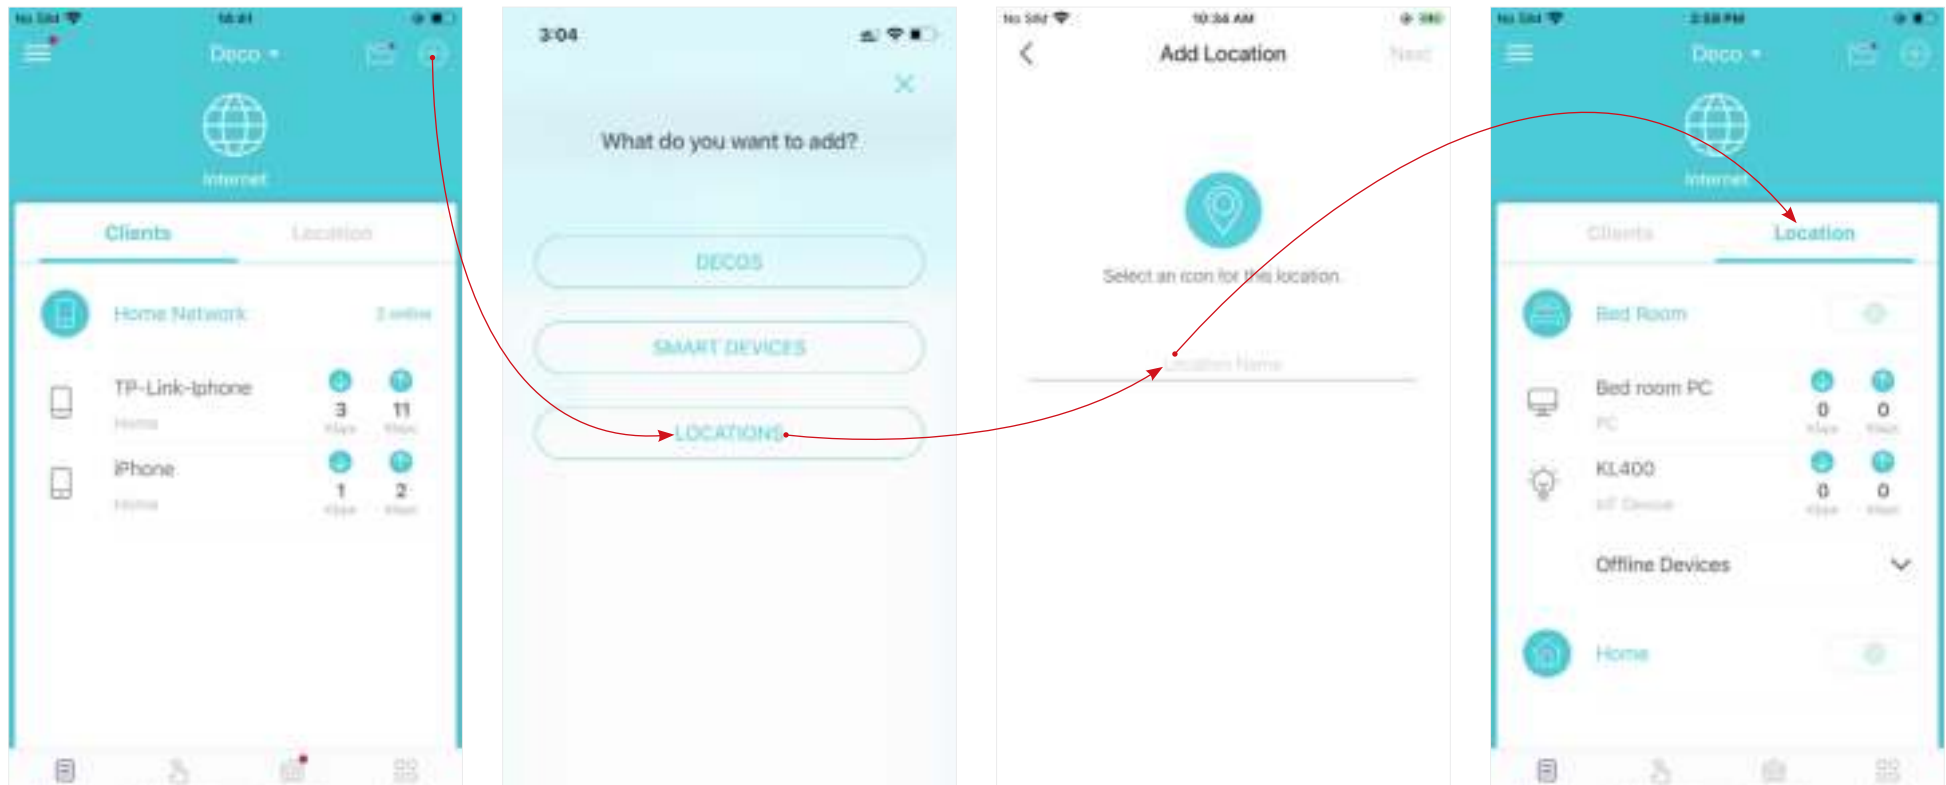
No SIM 16:41

Deco

Internet

Clients Location

Home Network 2 online

TP-Link-Iphone
Home
3 Kbps
11 Kbps

iPhone
Home
1 Kbps
2 Kbps

3:04

What do you want to add?

DECOS

SMART DEVICES

LOCATIONS

No SIM 10:36 AM

Add Location Next

Select an icon for this location.

Location Name

No SIM 2:58 PM

Deco

Internet

Clients Location

Bed Room

Bed room PC
PC
0 Kbps
0 Kbps

KL400
IoT Device
0 Kbps
0 Kbps

Offline Devices

Home